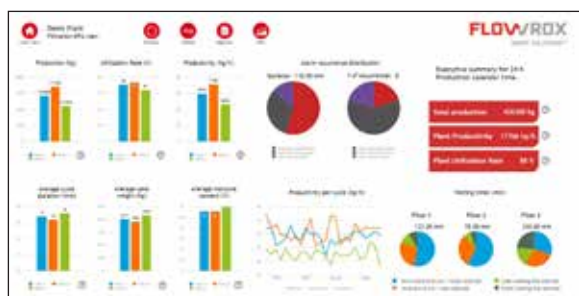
Demo Plant
Filtration efficiency

FLOWROX

Production (kg)

Utilization Rate (%)

Productivity (kg/h)

Alarm occurrence distribution

Executive summary for 24 h
Production calendar time

Total production 404 000 kg

Plant Productivity 17 000 kg/h

Plant Utilization Rate 88 %

Average cycle duration (min)

Average cake weight (kg)

Average moisture content (%)

Productivity per cycle (kg/h)

Waiting times (min)

Filter 1

Filter 2

Filter 3